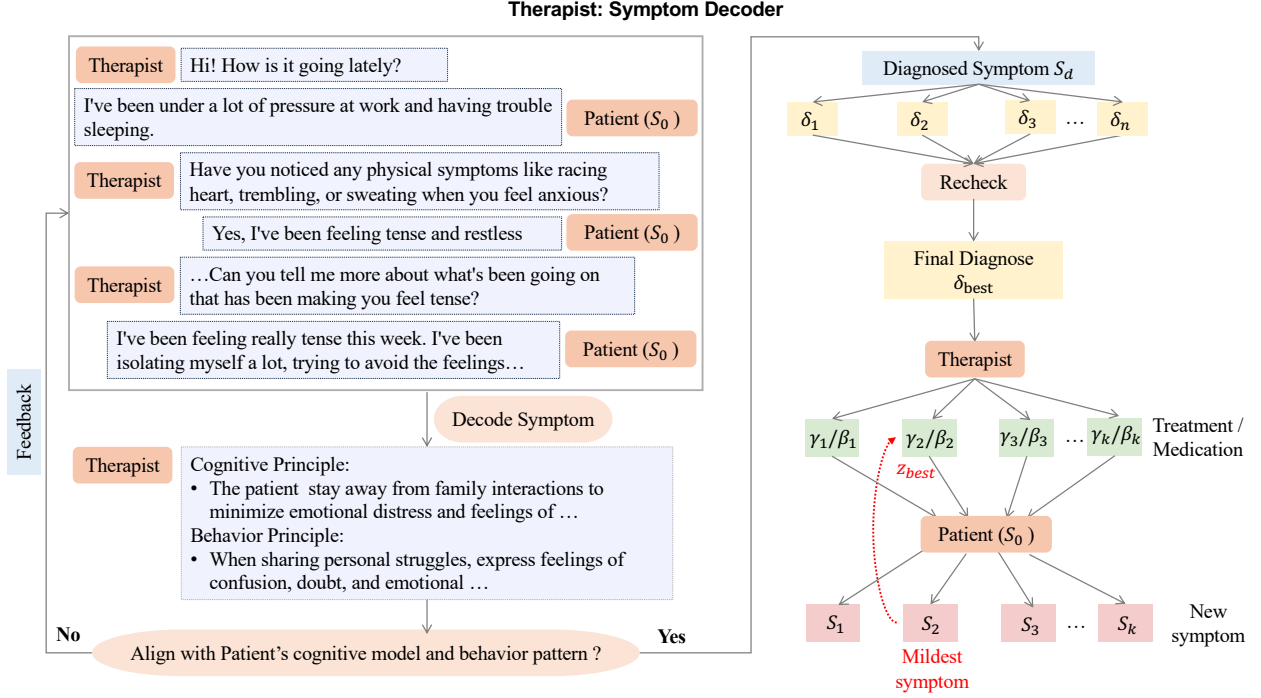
Therapist: Symptom Decoder

Therapist
Hi! How is it going lately?

I've been under a lot of pressure at work and having trouble sleeping.
Patient ($S_0$)

Therapist
Have you noticed any physical symptoms like racing heart, trembling, or sweating when you feel anxious?

Yes, I've been feeling tense and restless
Patient ($S_0$)

Therapist
…Can you tell me more about what's been going on that has been making you feel tense?

I've been feeling really tense this week. I've been isolating myself a lot, trying to avoid the feelings…
Patient ($S_0$)

Feedback

Decode Symptom

Therapist
Cognitive Principle:
• The patient stay away from family interactions to minimize emotional distress and feelings of …
Behavior Principle:
• When sharing personal struggles, express feelings of confusion, doubt, and emotional …

No
Align with Patient's cognitive model and behavior pattern ?
Yes

Diagnosed Symptom $S_d$

$\delta_1$ $\delta_2$ $\delta_3$ … $\delta_n$

Recheck

Final Diagnose
$\delta_{\text{best}}$

Therapist

$\gamma_1/\beta_1$ $\gamma_2/\beta_2$ $\gamma_3/\beta_3$ … $\gamma_k/\beta_k$
Treatment / Medication

$z_{best}$

Patient ($S_0$)

$S_1$ $S_2$ $S_3$ … $S_k$
New symptom

Mildest symptom